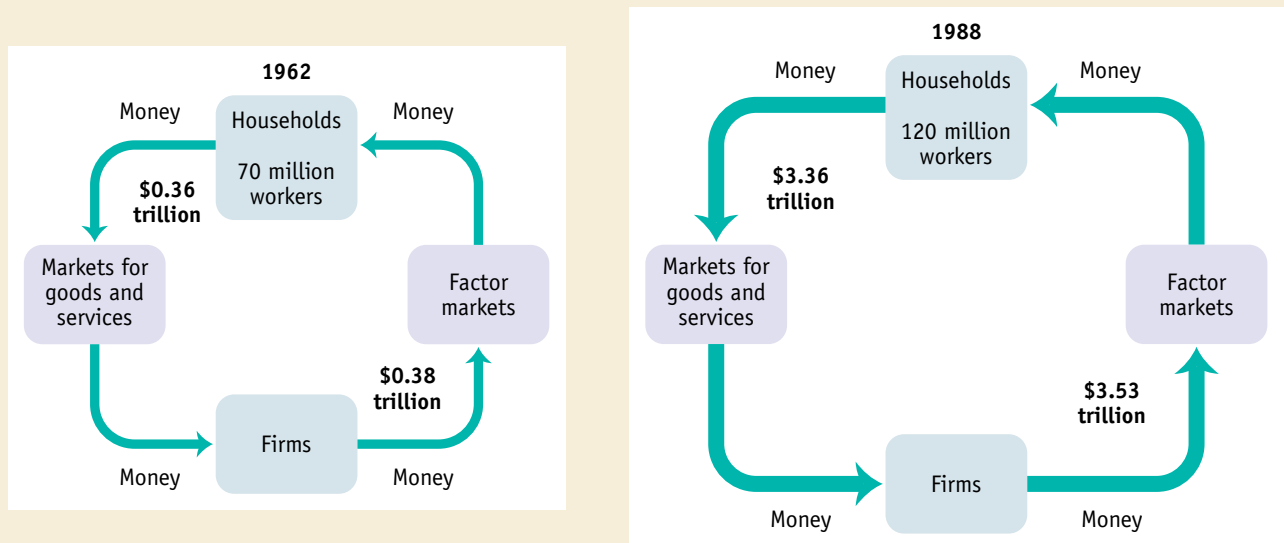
1962

Money

Households

70 million workers

Money

$0.36 trillion

Markets for goods and services

Factor markets

$0.38 trillion

Money

Firms

Money

1988

Money

Households

120 million workers

Money

$3.36 trillion

Markets for goods and services

Factor markets

$3.53 trillion

Money

Firms

Money